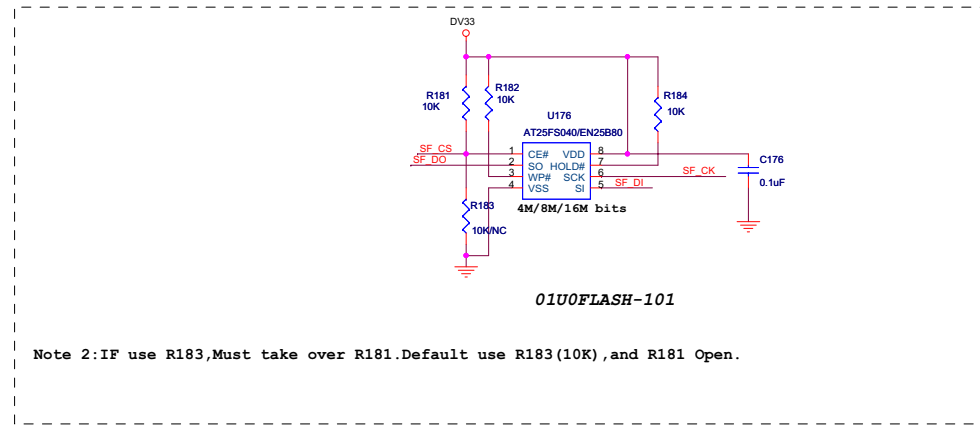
DV33

R181
10K

R182
10K

U176
AT25FS040/EN25B80

R184
10K

SF_CS
SF_DO

1 CE# VDD 8
2 SO HOLD# 7
3 WP# SCK 6
4 VSS SI 5

SF_CK
SF_DI

C176
0.1uF

4M/8M/16M bits

R183
10K/NC

01U0FLASH-101

Note 2:IF use R183,Must take over R181.Default use R183(10K),and R181 Open.